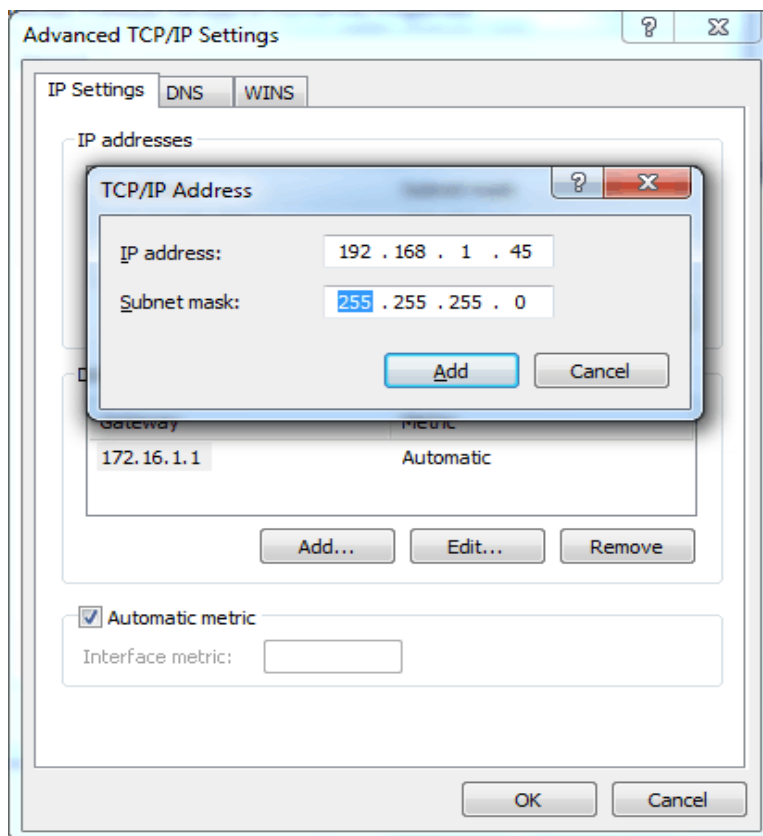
Advanced TCP/IP Settings

?

IP Settings DNS WINS

IP addresses

TCP/IP Address

?

IP address: 192 . 168 . 1 . 45

Subnet mask: 255 . 255 . 255 . 0

Add Cancel

D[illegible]

Gateway Metric

172.16.1.1 Automatic

Add... Edit... Remove

Automatic metric

Interface metric:

OK Cancel